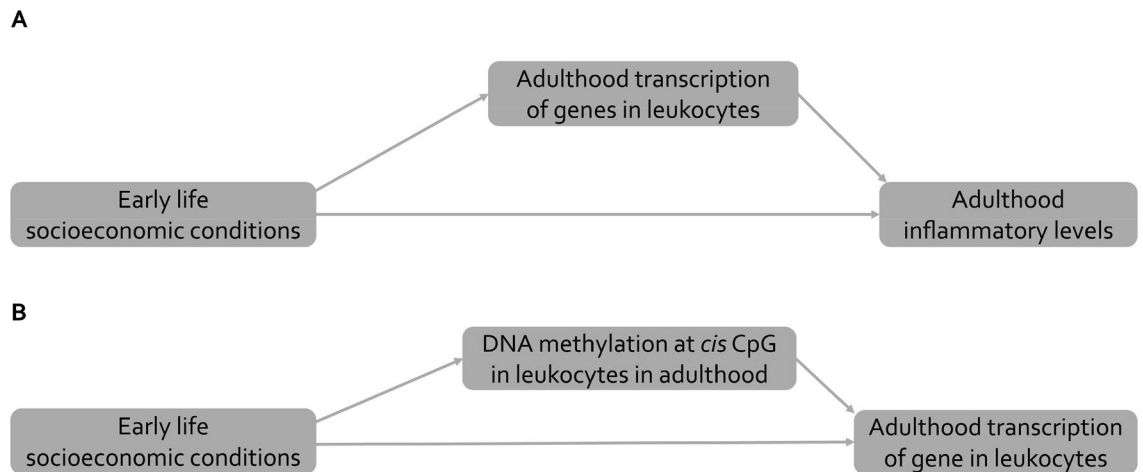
A

Adulthood transcription of genes in leukocytes

Early life socioeconomic conditions

Adulthood inflammatory levels

B

DNA methylation at cis CpG in leukocytes in adulthood

Early life socioeconomic conditions

Adulthood transcription of gene in leukocytes